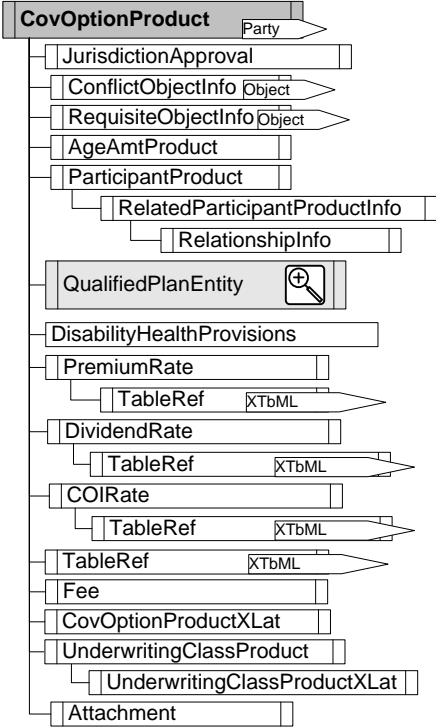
CovOptionProduct Party
JurisdictionApproval
ConflictObjectInfo Object
RequisiteObjectInfo Object
AgeAmtProduct
ParticipantProduct
RelatedParticipantProductInfo
RelationshipInfo
QualifiedPlanEntity
DisabilityHealthProvisions
PremiumRate
TableRef XTbML
DividendRate
TableRef XTbML
COIRate
TableRef XTbML
TableRef XTbML
Fee
CovOptionProductXLat
UnderwritingClassProduct
UnderwritingClassProductXLat
Attachment